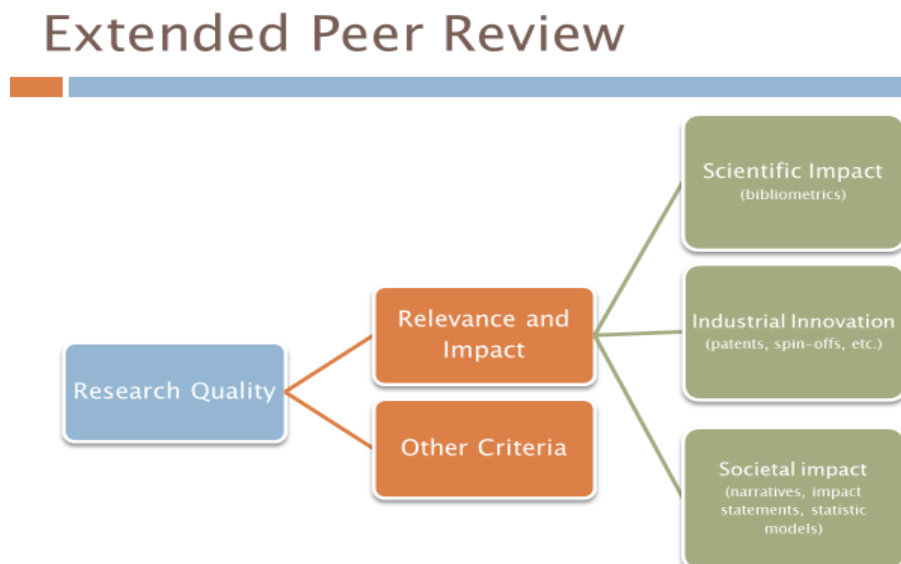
Extended Peer Review

Research Quality

Relevance and Impact

Other Criteria

Scientific Impact
(bibliometrics)

Industrial Innovation
(patents, spin-offs, etc.)

Societal impact
(narratives, impact statements, statistic models)